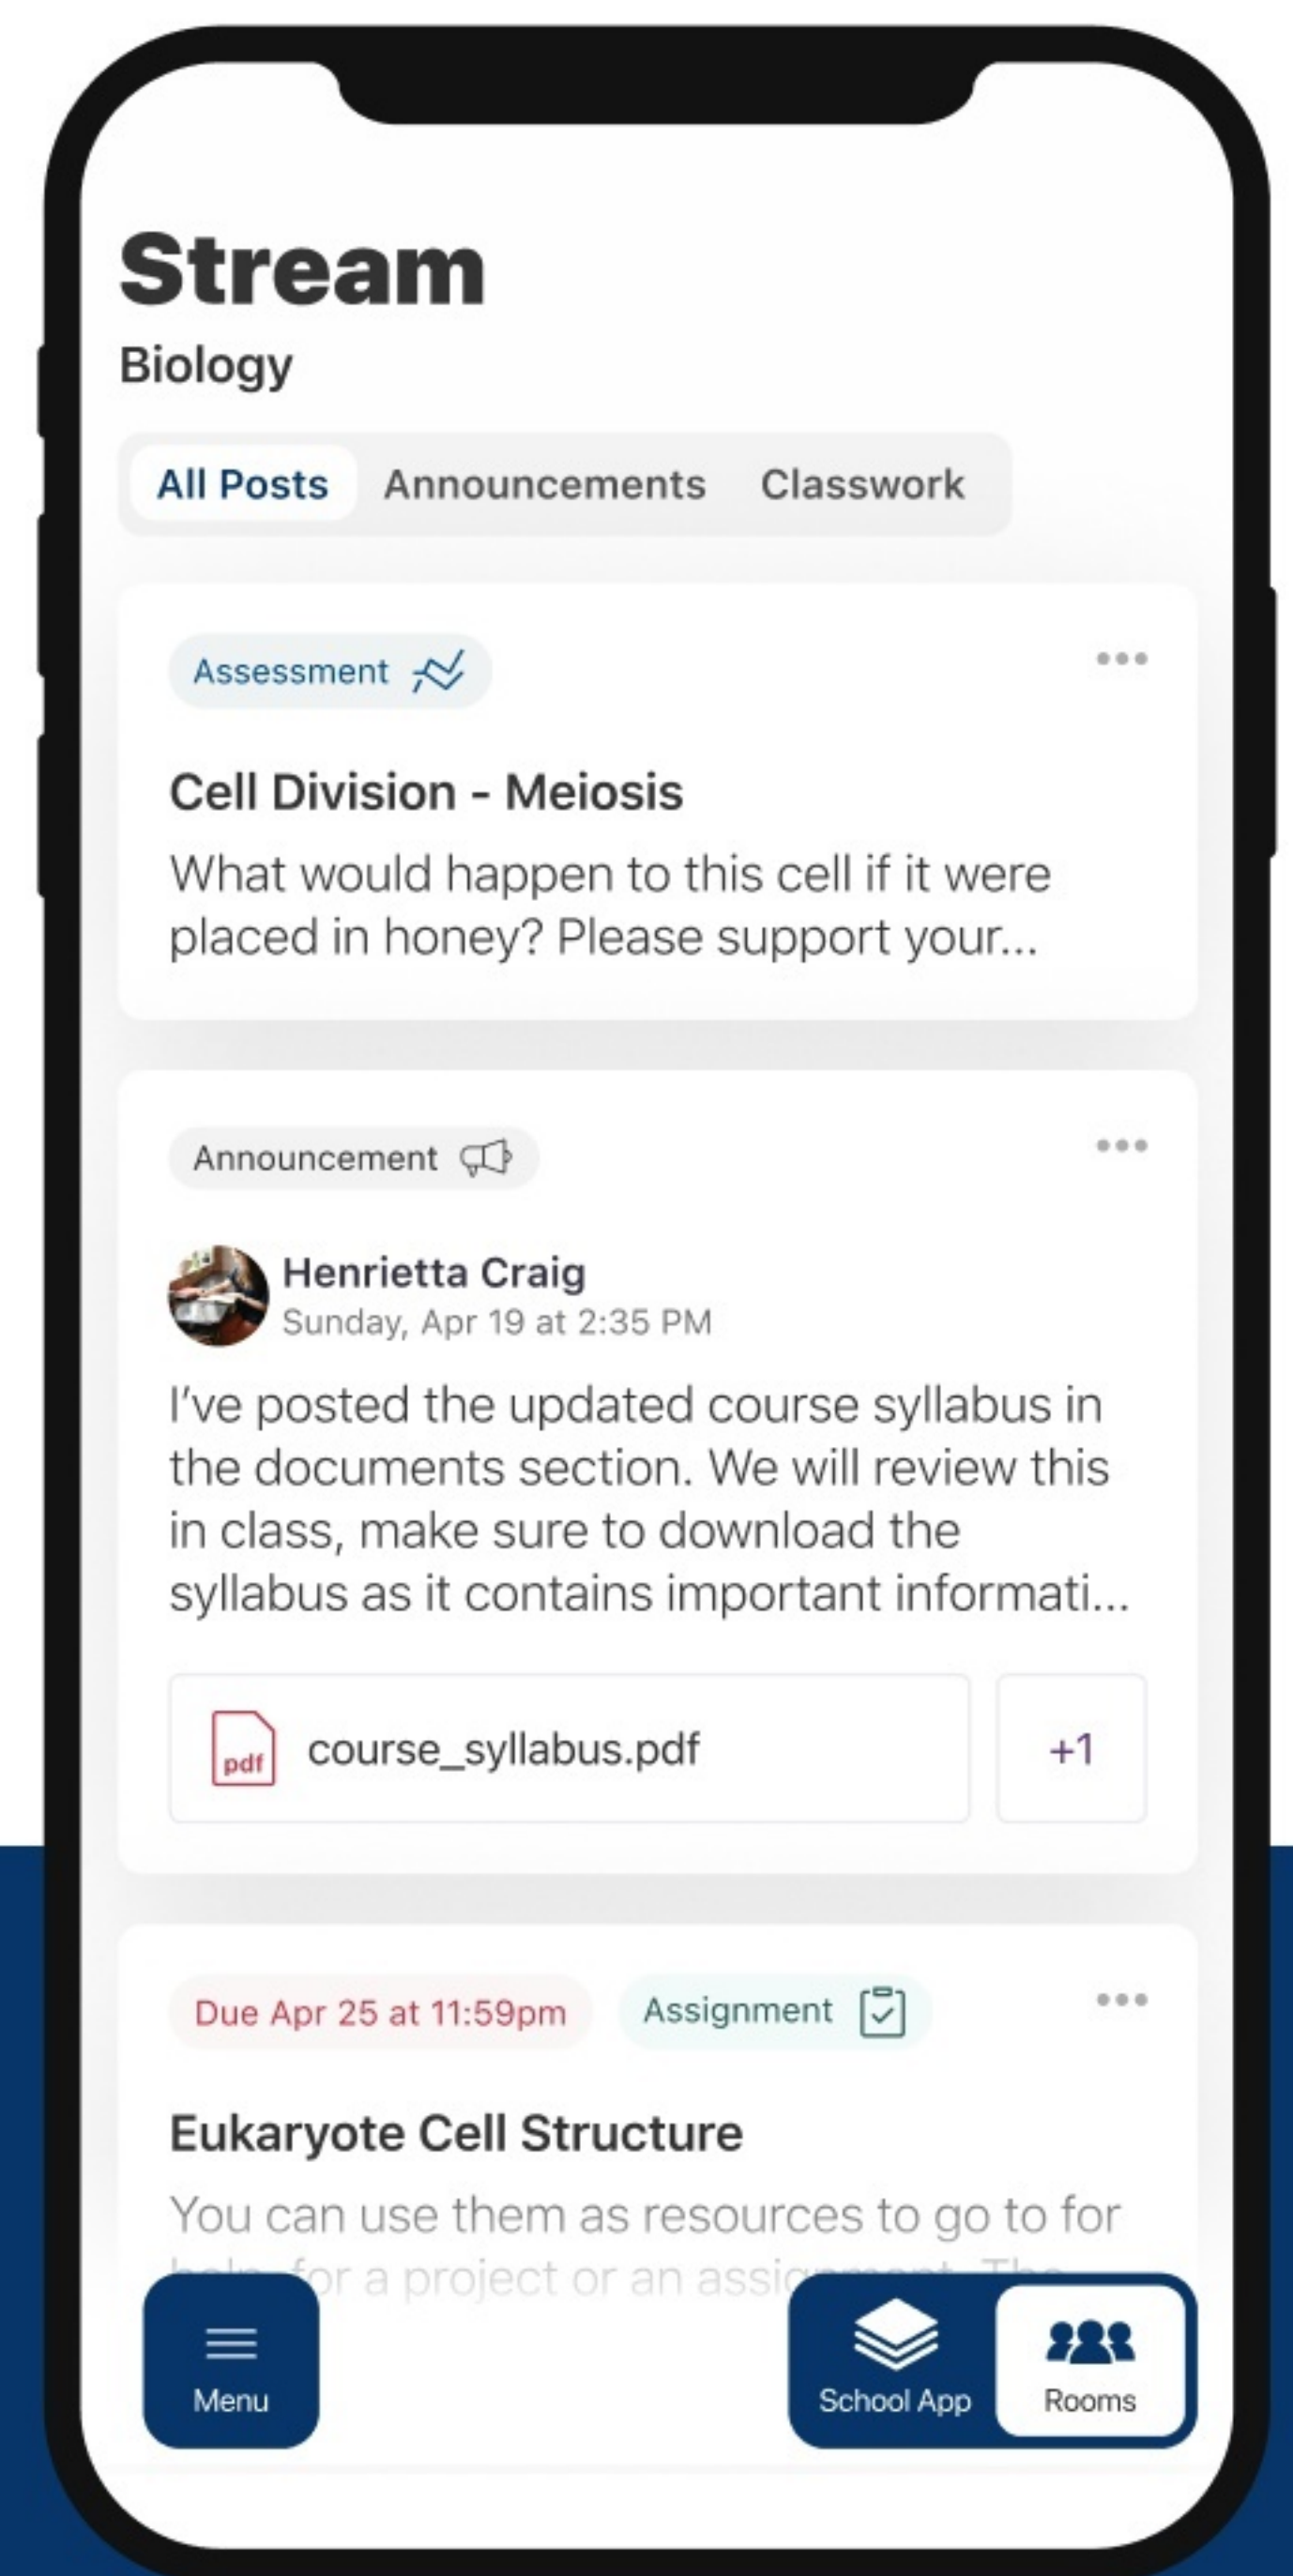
Stream
Biology

All Posts Announcements Classwork

Assessment

•••

Cell Division - Meiosis

What would happen to this cell if it were placed in honey? Please support your...

Announcement

•••

Henrietta Craig
Sunday, Apr 19 at 2:35 PM

I've posted the updated course syllabus in the documents section. We will review this in class, make sure to download the syllabus as it contains important informati...

pdf course_syllabus.pdf

+1

Due Apr 25 at 11:59pm Assignment

•••

Eukaryote Cell Structure

You can use them as resources to go to for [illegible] for a project or an assi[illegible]

Menu

School App

Rooms